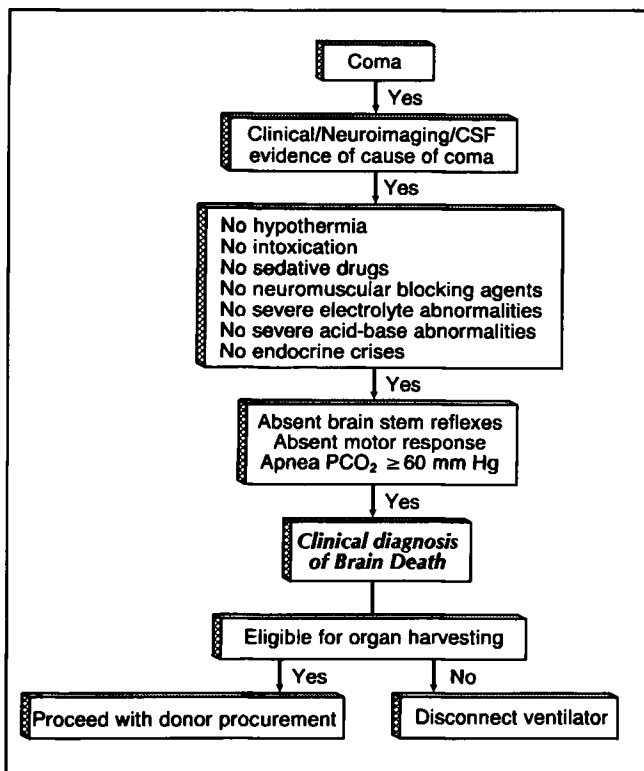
Coma

Yes

Clinical/Neuroimaging/CSF evidence of cause of coma

Yes

No hypothermia
No intoxication
No sedative drugs
No neuromuscular blocking agents
No severe electrolyte abnormalities
No severe acid-base abnormalities
No endocrine crises

Yes

Absent brain stem reflexes
Absent motor response
Apnea $PCO_2 \geq 60$ mm Hg

Yes

Clinical diagnosis of Brain Death

Eligible for organ harvesting

Yes

No

Proceed with donor procurement

Disconnect ventilator